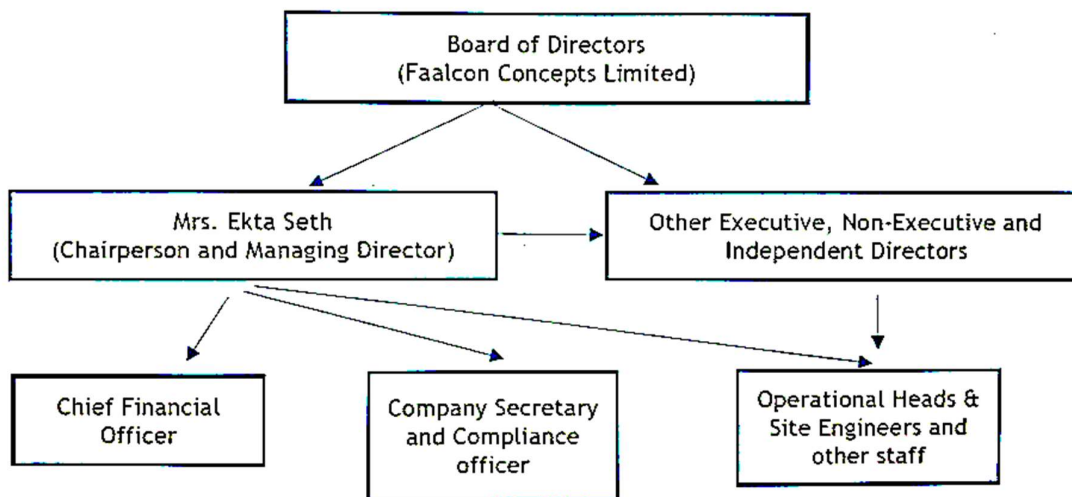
Board of Directors
(Faalcon Concepts Limited)

Mrs. Ekta Seth
(Chairperson and Managing Director)

Other Executive, Non-Executive and Independent Directors

Chief Financial Officer

Company Secretary and Compliance officer

Operational Heads & Site Engineers and other staff